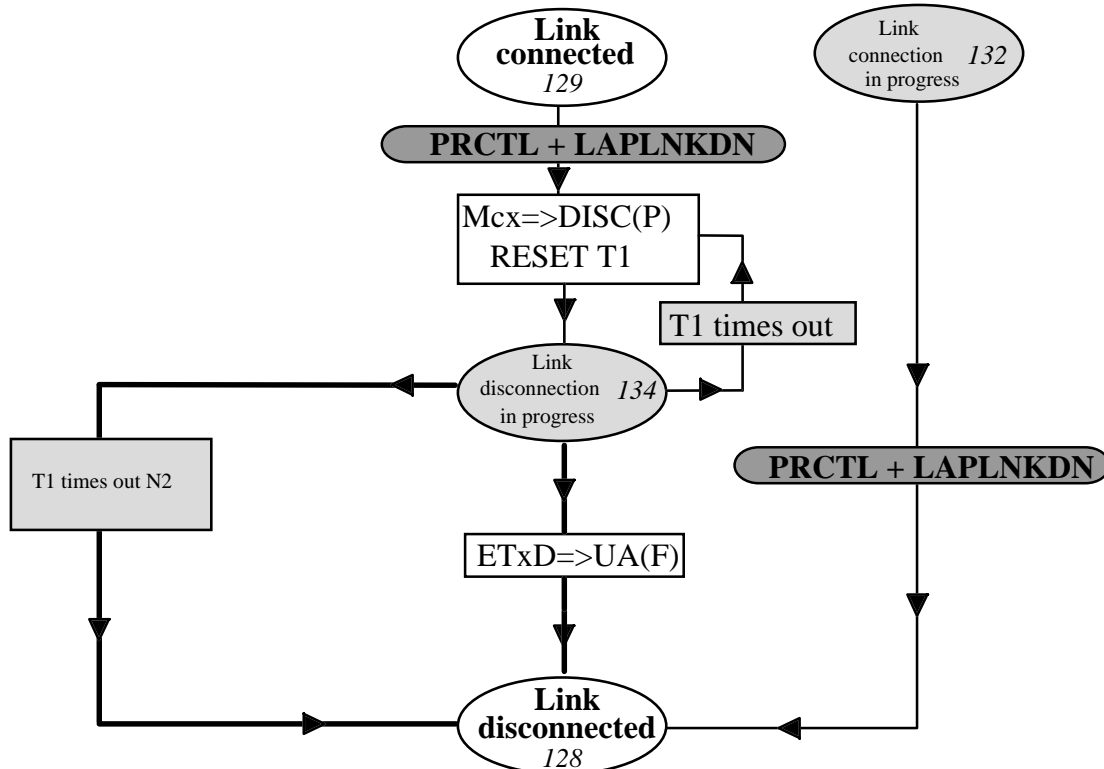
Link connected
129

Link connection in progress
132

PRCTL + LAPLNKDN

Mcx=>DISC(P)
RESET T1

T1 times out

Link disconnection in progress
134

T1 times out N2

PRCTL + LAPLNKDN

ETxD=>UA(F)

Link disconnected
128